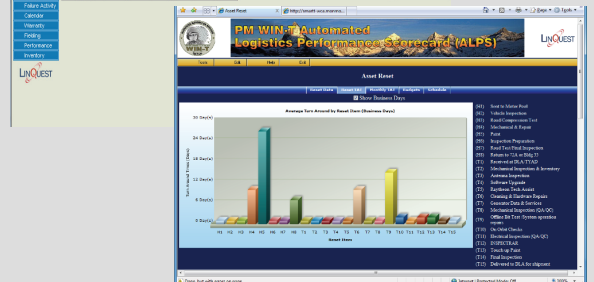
Failure Activity
Calendar
Warranty
Fielding
Performance
Inventory

LINQUEST

Asset Reset

http://win-t-acc.mxmxxx...

Page Tools

PM WIN-T Automated Logistics Performance Scorecard (ALPS)

LINQUEST

Tools Edit Help Exit

Asset Reset

Asset Data Asset TAT Monthly TAT Budgets Schedule

Show Business Days

Average Turn Around by Reset Item (Business Days)

30 Day(s)
24 Day(s)
18 Day(s)
12 Day(s)
6 Day(s)
0 Day(s)

Turn Around Time (Days)

H1 H2 H3 H4 H5 H6 H7 H8 T1 T2 T3 T4 T5 T6 T7 T8 T9 T10 T11 T12 T13 T14 T15

Reset Item

(H1) Sent to Motor Pool
(H2) Vehicle Inspection
(H3) Road/Compression Test
(H4) Mechanical & Repair
(H5) Paint
(H6) Inspection Preparation
(H7) Road Test/Final Inspection
(H8) Return to TJA or Bldg 33
(T1) Received at BLA/TYAD
(T2) Mechanical Inspection & Inventory
(T3) Antenna Inspection
(T4) Software Upgrade
(T5) Kardlexia Tech Assist
(T6) Cleaning & Hardware Repairs
(T7) Generator Data & Services
(T8) Mechanical Inspection (QA/QC)
(T9) Offline Bit Test/ System operation repair
(T10) On Orbit Checks
(T11) Electrical Inspection (QA/QC)
(T12) INSPECTRAR
(T13) Touch-up Paint
(T14) Final Inspection
(T15) Delivered to BLA for shipment

Done, but with errors on page.

Internet | Protected Mode: Off